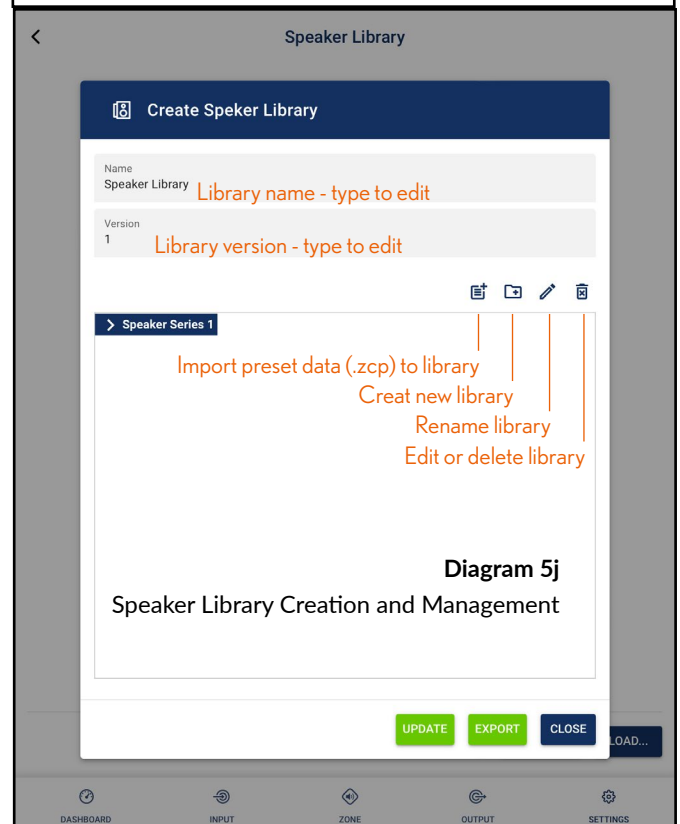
<

Speaker Library

Create Speker Library

Name
Speaker Library Library name - type to edit

Version
1 Library version - type to edit

> Speaker Series 1

Import preset data (.zcp) to library
Creat new library
Rename library
Edit or delete library

Diagram 5j
Speaker Library Creation and Management

UPDATE EXPORT CLOSE

LOAD...

DASHBOARD INPUT ZONE OUTPUT SETTINGS